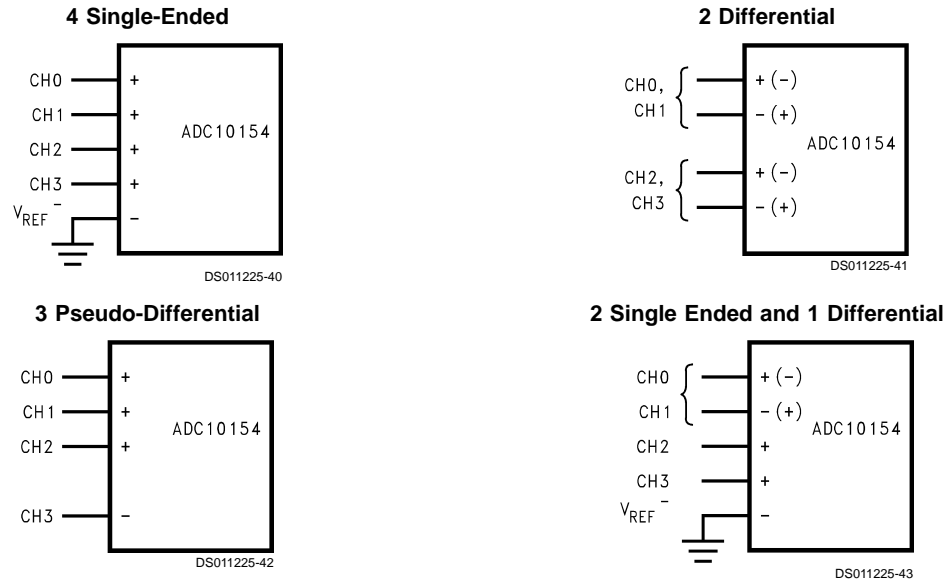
4 Single-Ended

CH0
CH1
CH2
CH3
$V_{REF}^{-}$

+
+
+
+
−

ADC10154

DS011225-40

2 Differential

CH0,
CH1

CH2,
CH3

+ (−)
− (+)
+ (−)
− (+)

ADC10154

DS011225-41

3 Pseudo-Differential

CH0
CH1
CH2
CH3

+
+
+
−

ADC10154

DS011225-42

2 Single Ended and 1 Differential

CH0
CH1
CH2
CH3
$V_{REF}^{-}$

+ (−)
− (+)
+
+
−

ADC10154

DS011225-43